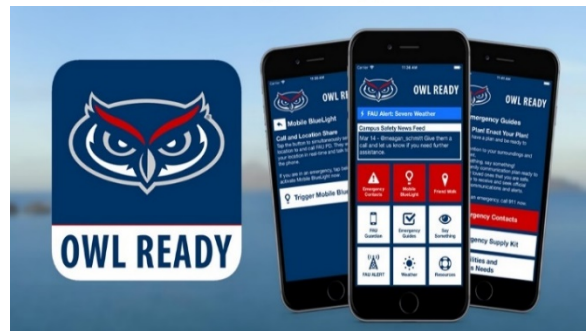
OWL READY

OWL READY

Mobile BlueLight

Call and Location Share

Tap the button to simultaneously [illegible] location to and call FAU PD. They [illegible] your location in real time and talk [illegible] the phone.

If you are in an emergency, tap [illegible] activate Mobile BlueLight now.

Trigger Mobile Blu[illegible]

OWL READY

FAU Alert: Severe Weather

Campus Safety News Feed

Mar 14 - Bmeagan, ucnsiiit Give them a call and let us know if you need further assistance.

Emergency Contacts

Mobile BlueLight

Friend Walk

FAQ Question

Emergency Guides

Say Something

FAU ALERT

Weather

Resources

OWL READY

Emergency Guides

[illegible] Plan! Enact Your Plan!

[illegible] have a plan and be ready to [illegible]

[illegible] attention to your surroundings and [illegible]

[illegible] an emergency, call 911 now.

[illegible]gency Contacts

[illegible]gency Supply Kit

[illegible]ities and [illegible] Needs